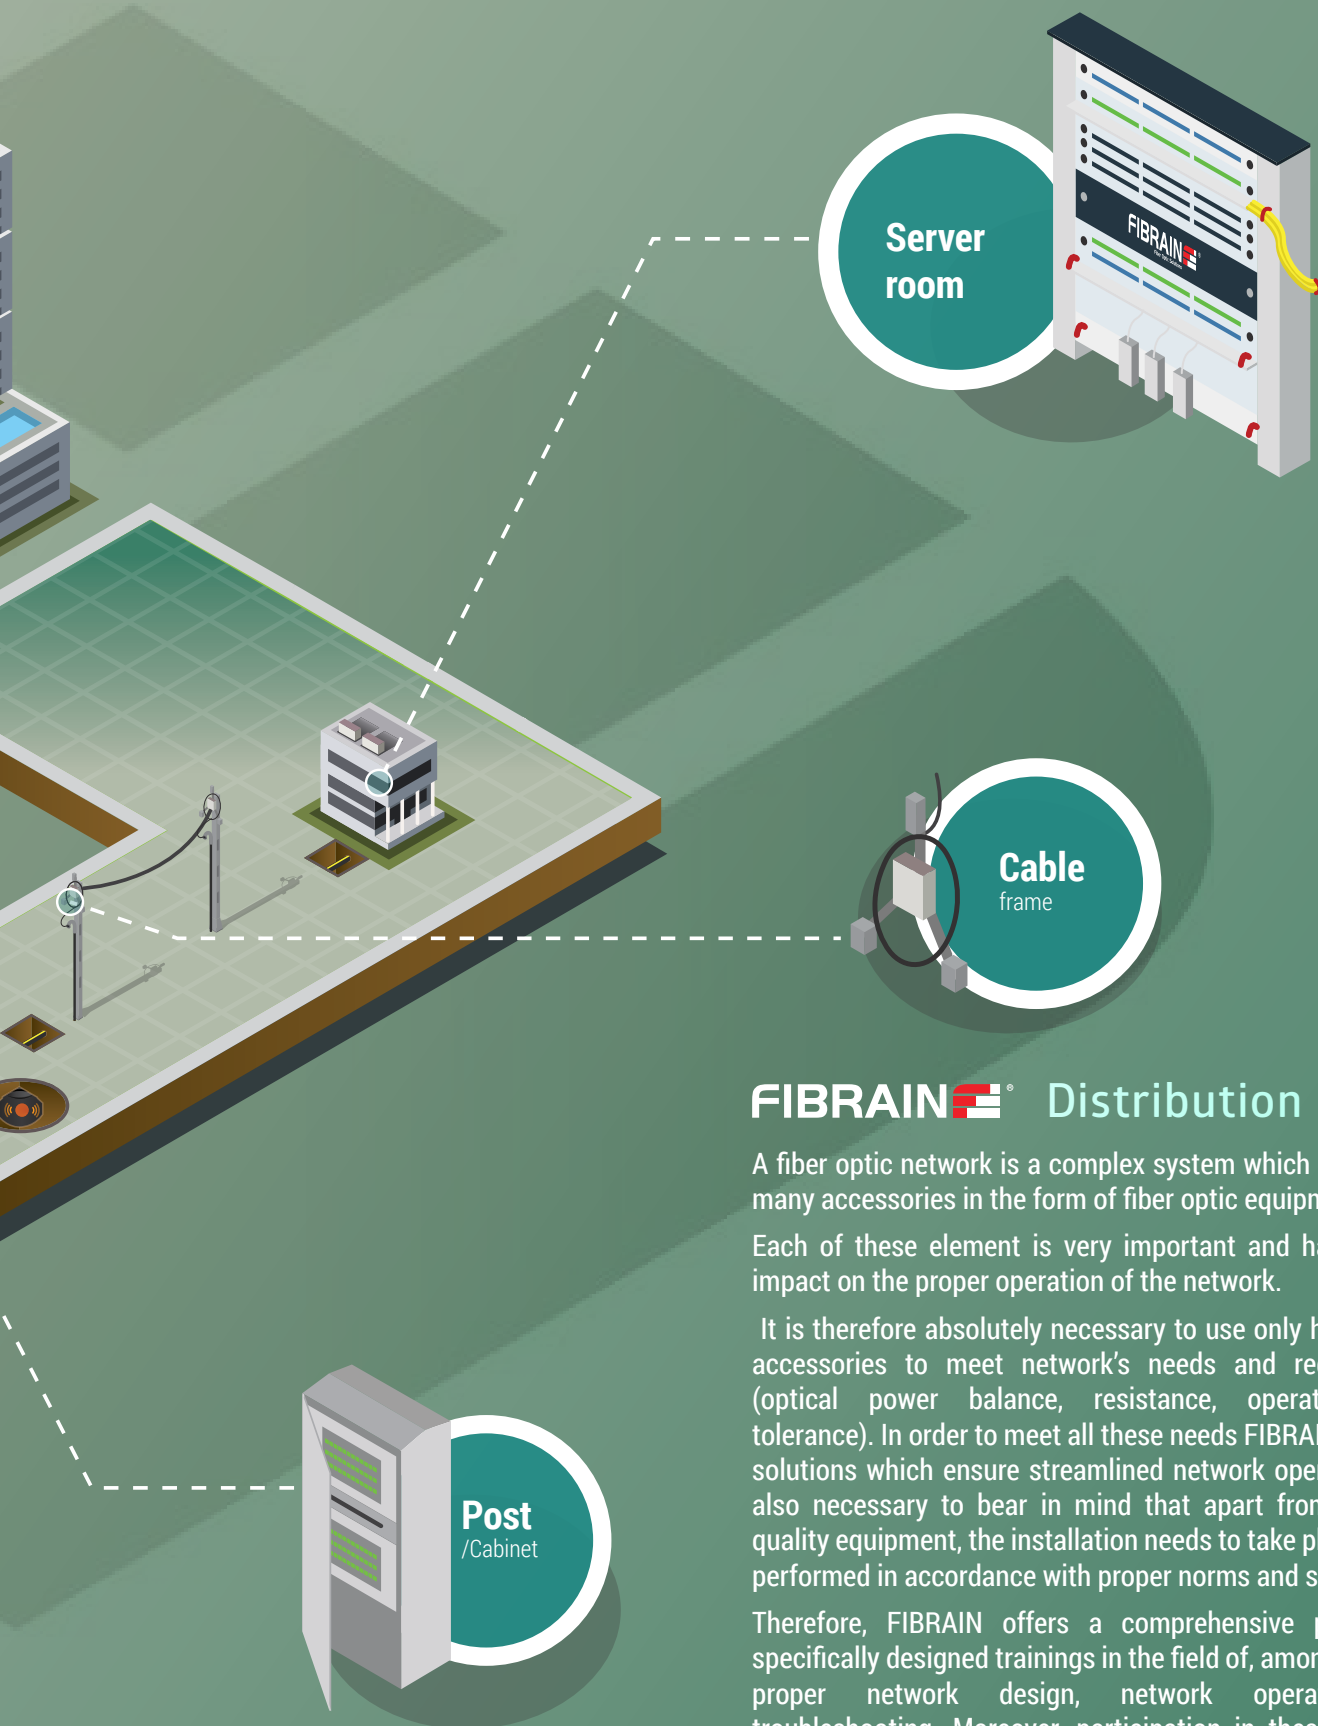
Server room

FIBRAIN

Cable frame

FIBRAIN Distribution

A fiber optic network is a complex system which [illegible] many accessories in the form of fiber optic equip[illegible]

Each of these element is very important and h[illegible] impact on the proper operation of the network.

It is therefore absolutely necessary to use only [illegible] accessories to meet network's needs and re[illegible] (optical power balance, resistance, operat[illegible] tolerance). In order to meet all these needs FIBRA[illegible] solutions which ensure streamlined network ope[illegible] also necessary to bear in mind that apart fro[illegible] quality equipment, the installation needs to take p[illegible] performed in accordance with proper norms and s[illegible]

Therefore, FIBRAIN offers a comprehensive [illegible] specifically designed trainings in the field of, amo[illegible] proper network design, network opera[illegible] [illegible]

Post /Cabinet